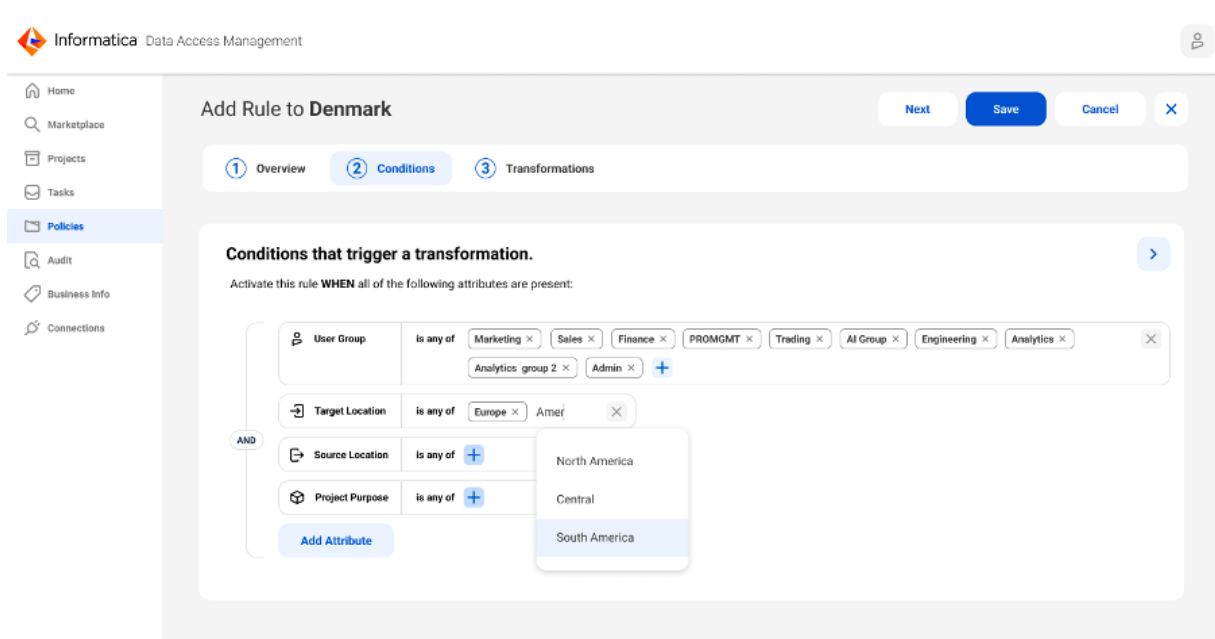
Informatica Data Access Management

Home
Marketplace
Projects
Tasks
Policies
Audit
Business Info
Connections

Add Rule to **Denmark**

Next
Save
Cancel

1 Overview
2 Conditions
3 Transformations

Conditions that trigger a transformation.

Activate this rule **WHEN** all of the following attributes are present:

AND

User Group is any of Marketing × Sales × Finance × PROMGMT × Trading × AI Group × Engineering × Analytics × Analytics group 2 × Admin × +

Target Location is any of Europe × Amer

North America
Central
South America

Source Location is any of +

Project Purpose is any of +

Add Attribute